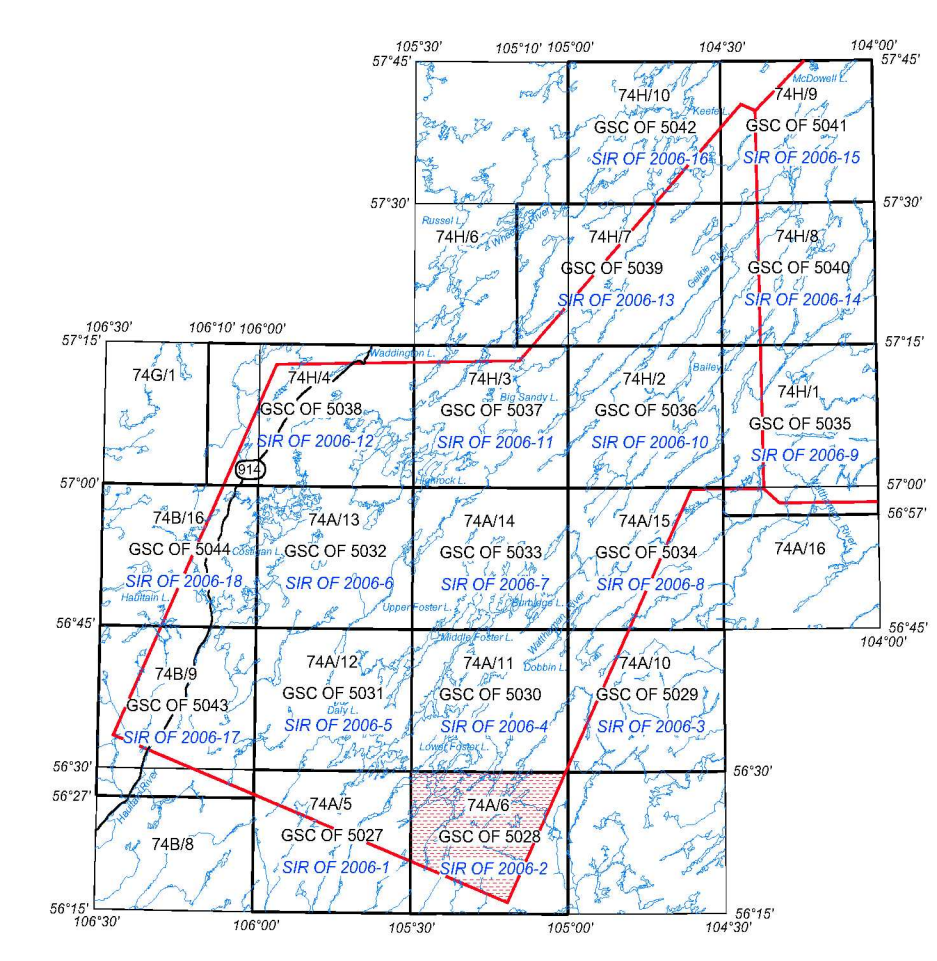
105°30' 105°10' 105°00' 104°30' 104°00'
57°45' 57°45'
McDowell L.
Keefe L.
74H/10
GSC OF 5042
SIR OF 2006-16
74H/9
GSC OF 5041
SIR OF 2006-15
57°30' 57°30'
Russel L.
Whitesand River
74H/6
74H/7
GSC OF 5039
SIR OF 2006-13
Geikie River
74H/8
GSC OF 5040
SIR OF 2006-14
106°30' 106°10' 106°00'
57°15' 57°15'
Waddington L.
74G/1
74H/4
GSC OF 5038
SIR OF 2006-12
74H/3
Big Sandy L.
GSC OF 5037
SIR OF 2006-11
74H/2
GSC OF 5036
SIR OF 2006-10
Bailey L.
74H/1
GSC OF 5035
SIR OF 2006-9
914
Highrock L.
57°00' 57°00'
56°57'
74B/16
GSC OF 5044
SIR OF 2006-18
Costigan L.
Haultain L.
74A/13
GSC OF 5032
SIR OF 2006-6
74A/14
GSC OF 5033
SIR OF 2006-7
74A/15
GSC OF 5034
SIR OF 2006-8
Wathaman River
74A/16
Upper Foster L.
Burbidge L.
56°45' 56°45'
104°00'
Middle Foster L.
Dobbin L.
74B/9
GSC OF 5043
SIR OF 2006-17
74A/12
GSC OF 5031
Daly L.
SIR OF 2006-5
74A/11
GSC OF 5030
SIR OF 2006-4
Lower Foster L.
74A/10
GSC OF 5029
SIR OF 2006-3
56°30' 56°30'
56°27'
Haultain River
74B/8
74A/5
GSC OF 5027
SIR OF 2006-1
74A/6
GSC OF 5028
SIR OF 2006-2
56°15' 56°15'
106°30' 106°00' 105°30' 105°00' 104°30'